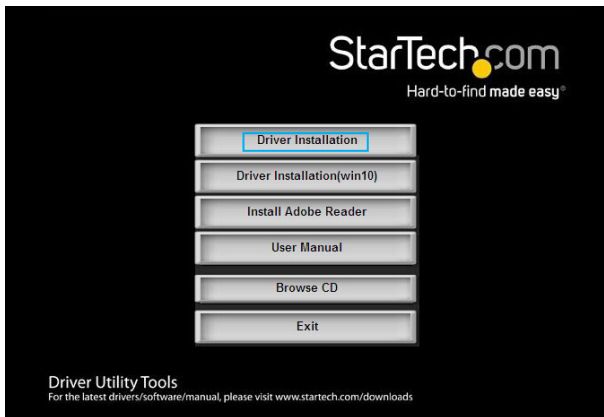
StarTech.com
Hard-to-find made easy®

Driver Installation

Driver Installation(win10)

Install Adobe Reader

User Manual

Browse CD

Exit

Driver Utility Tools
For the latest drivers/software/manual, please visit www.startech.com/downloads